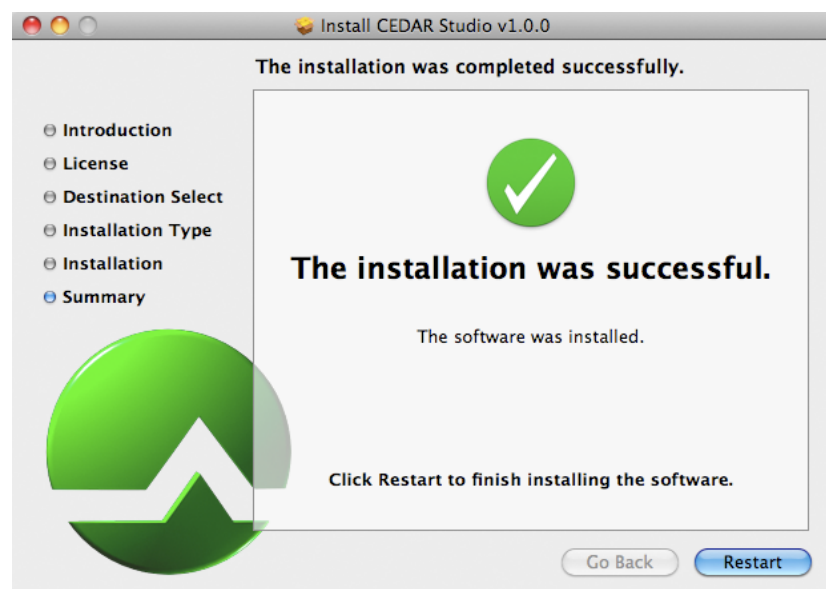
Install CEDAR Studio v1.0.0

The installation was completed successfully.

Introduction
License
Destination Select
Installation Type
Installation
Summary

The installation was successful.

The software was installed.

Click Restart to finish installing the software.

Go Back
Restart